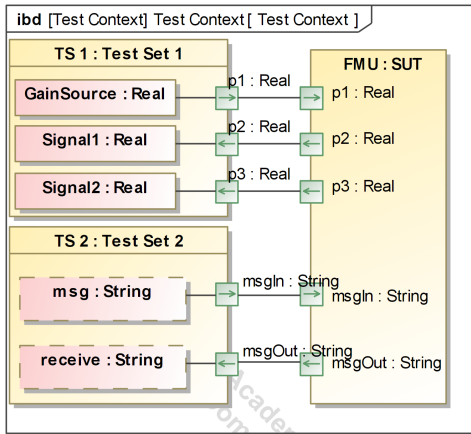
ibd [Test Context] Test Context [ Test Context ]

TS 1 : Test Set 1

GainSource : Real

Signal1 : Real

Signal2 : Real

p1 : Real

p2 : Real

p3 : Real

FMU : SUT

p1 : Real

p2 : Real

p3 : Real

TS 2 : Test Set 2

msg : String

receive : String

msgIn : String

msgIn : String

msgOut : String

msgOut : String

Academic